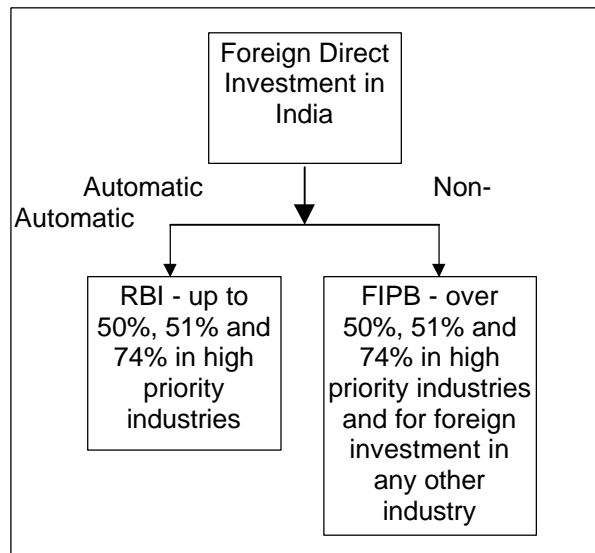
Foreign Direct Investment in India

Automatic

Non-Automatic

RBI - up to 50%, 51% and 74% in high priority industries

FIPB - over 50%, 51% and 74% in high priority industries and for foreign investment in any other industry